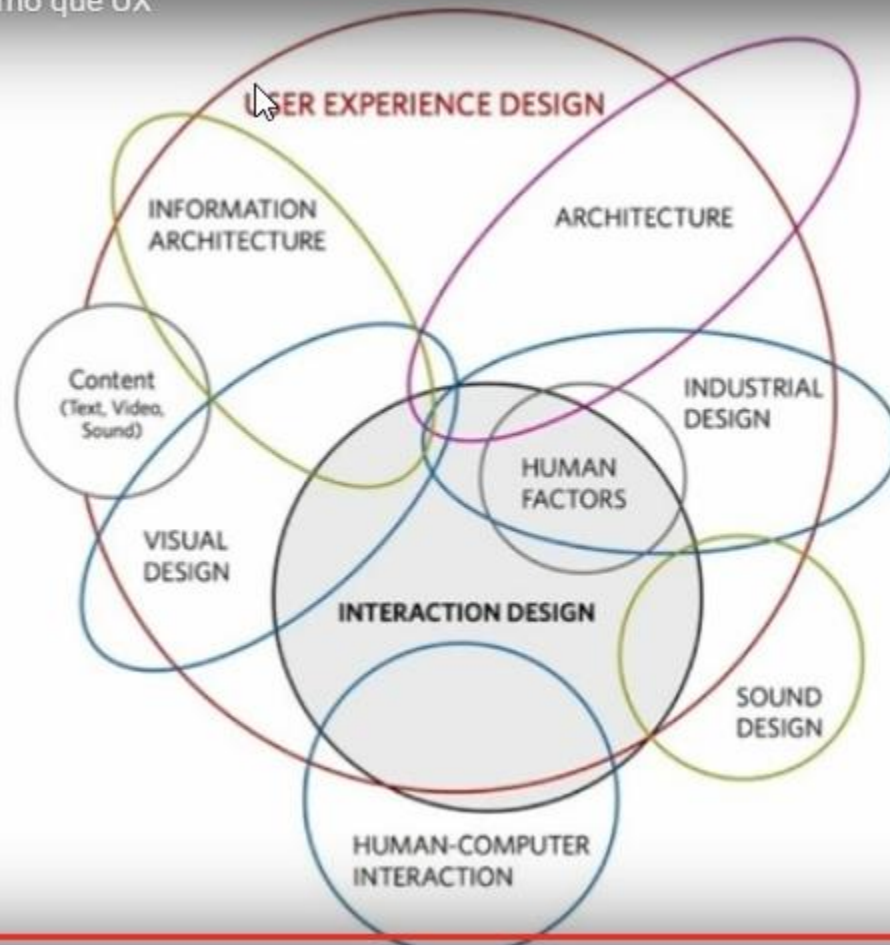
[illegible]mo que UX

USER EXPERIENCE DESIGN

INFORMATION ARCHITECTURE

ARCHITECTURE

Content (Text, Video, Sound)

INDUSTRIAL DESIGN

HUMAN FACTORS

VISUAL DESIGN

INTERACTION DESIGN

SOUND DESIGN

HUMAN-COMPUTER INTERACTION